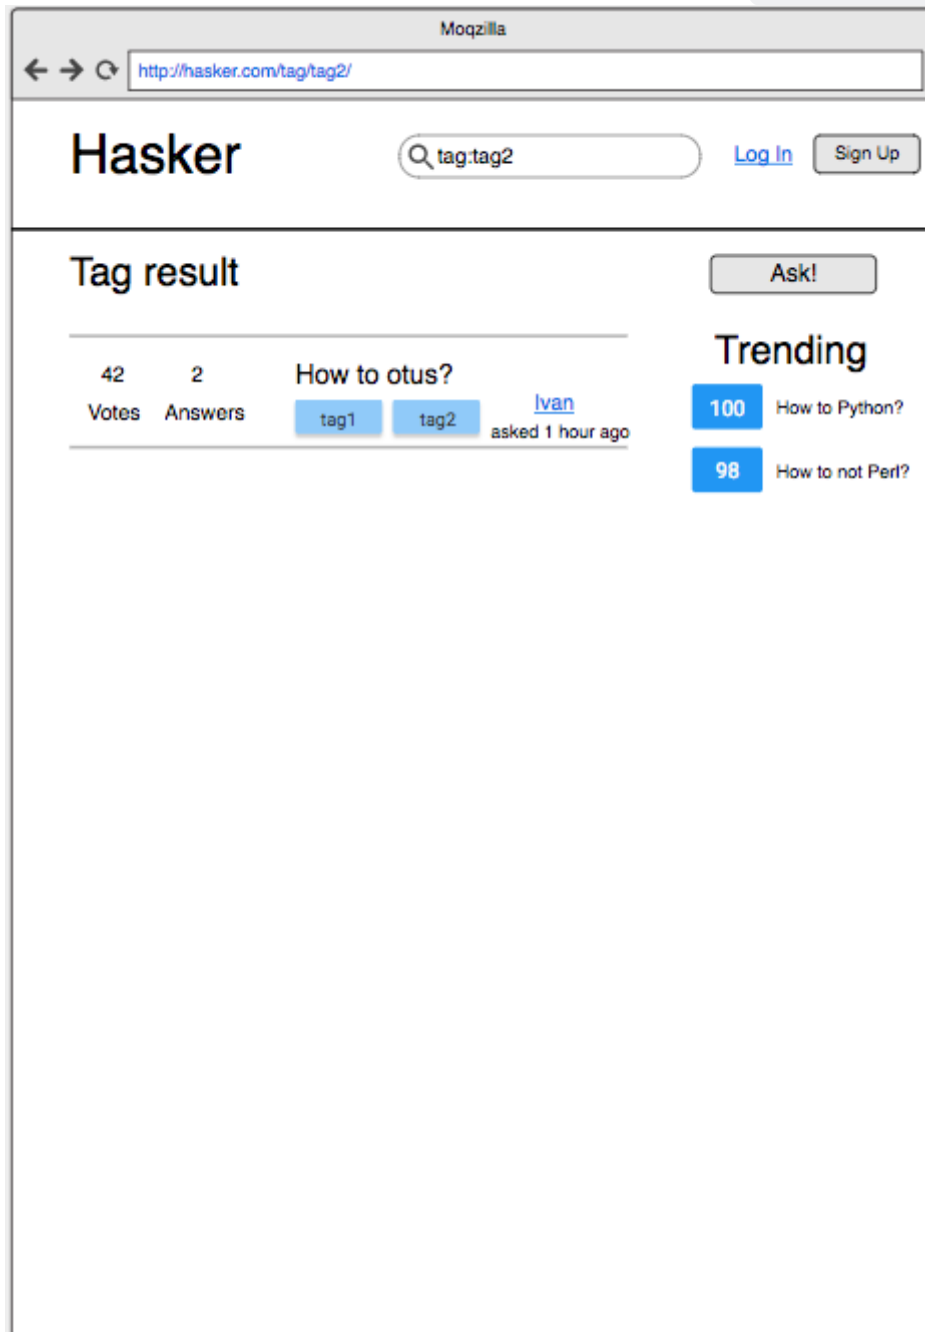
Moqzilla

http://hasker.com/tag/tag2/

Hasker

tag:tag2

Log In

Sign Up

Tag result

Ask!

42 Votes

2 Answers

How to otus?

tag1

tag2

Ivan

asked 1 hour ago

Trending

100 How to Python?

98 How to not Perl?